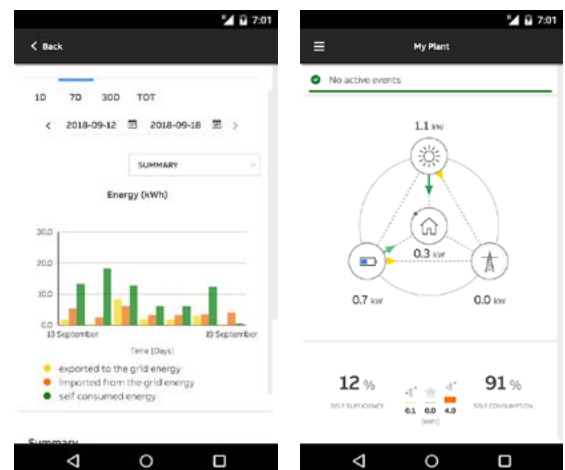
7:01

Back

1D 7D 30D TOT

2018-09-12 2018-09-18

SUMMARY

Energy (kWh)

30.0
20.0
10.0
0.0

13 September 19 September

Time (Days)

exported to the grid energy
imported from the grid energy
self consumed energy

Summary

7:01

My Plant

No active events

1.1 kW

0.3 kW

0.7 kW

0.0 kW

12 %
SELF SUFFICIENCY

0.1 0.0 4.0
(kWh)

91 %
SELF CONSUMPTION